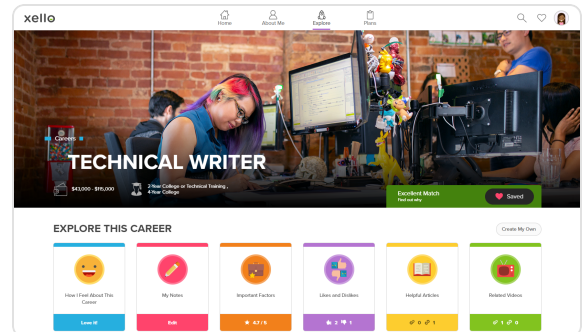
xello

Home About Me Explore Plans

< Careers

TECHNICAL WRITER

$43,000 - $115,000

2-Year College or Technical Training , 4-Year College

Excellent Match
Find out why

Saved

EXPLORE THIS CAREER

Create My Own

How I Feel About This Career
Love it!

My Notes
Edit

Important Factors
4.7 / 5

Likes and Dislikes
2 1

Helpful Articles
0 1

Related Videos
1 0